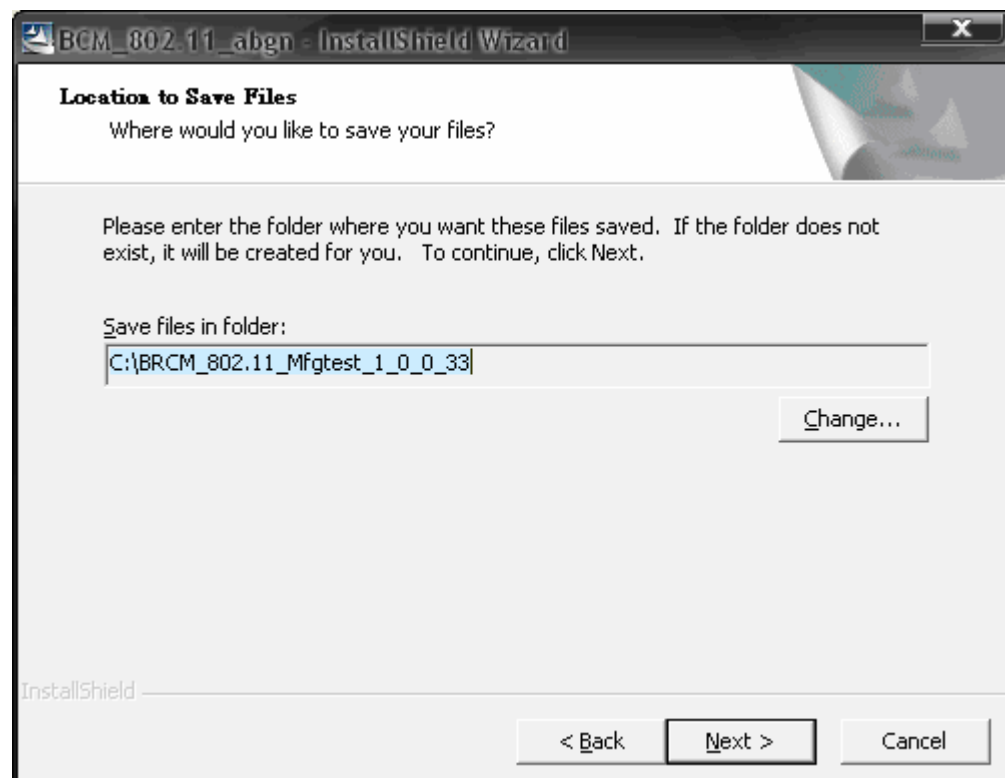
BCM_802.11_abgn - InstallShield Wizard

Location to Save Files
Where would you like to save your files?

Please enter the folder where you want these files saved. If the folder does not exist, it will be created for you. To continue, click Next.

Save files in folder:
C:\BRCM_802.11_Mfgtest_1_0_0_33

Change...

InstallShield

< Back
Next >
Cancel